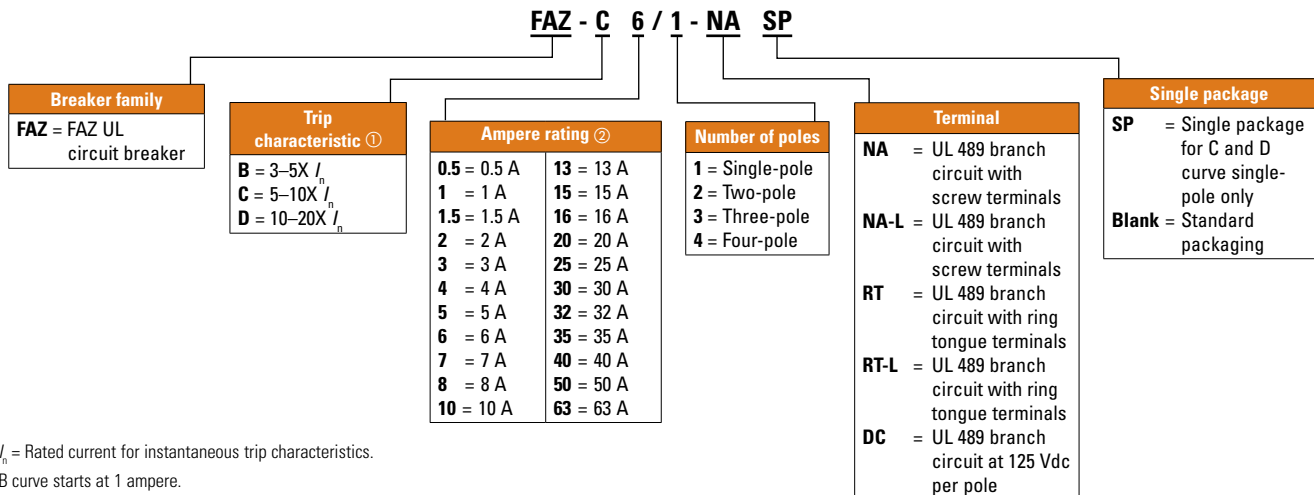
FAZ - C 6 / 1 - NA SP

Breaker family
FAZ = FAZ UL circuit breaker

Trip characteristic ①
B = 3–5X $I_n$
C = 5–10X $I_n$
D = 10–20X $I_n$

Ampere rating ②

| | |
|---|---|
| 0.5 = 0.5 A | 13 = 13 A |
| 1 = 1 A | 15 = 15 A |
| 1.5 = 1.5 A | 16 = 16 A |
| 2 = 2 A | 20 = 20 A |
| 3 = 3 A | 25 = 25 A |
| 4 = 4 A | 30 = 30 A |
| 5 = 5 A | 32 = 32 A |
| 6 = 6 A | 35 = 35 A |
| 7 = 7 A | 40 = 40 A |
| 8 = 8 A | 50 = 50 A |
| 10 = 10 A | 63 = 63 A |

Number of poles
1 = Single-pole
2 = Two-pole
3 = Three-pole
4 = Four-pole

Terminal
NA = UL 489 branch circuit with screw terminals
NA-L = UL 489 branch circuit with screw terminals
RT = UL 489 branch circuit with ring tongue terminals
RT-L = UL 489 branch circuit with ring tongue terminals
DC = UL 489 branch circuit at 125 Vdc per pole

Single package
SP = Single package for C and D curve single-pole only
Blank = Standard packaging

$I_n$ = Rated current for instantaneous trip characteristics.
B curve starts at 1 ampere.